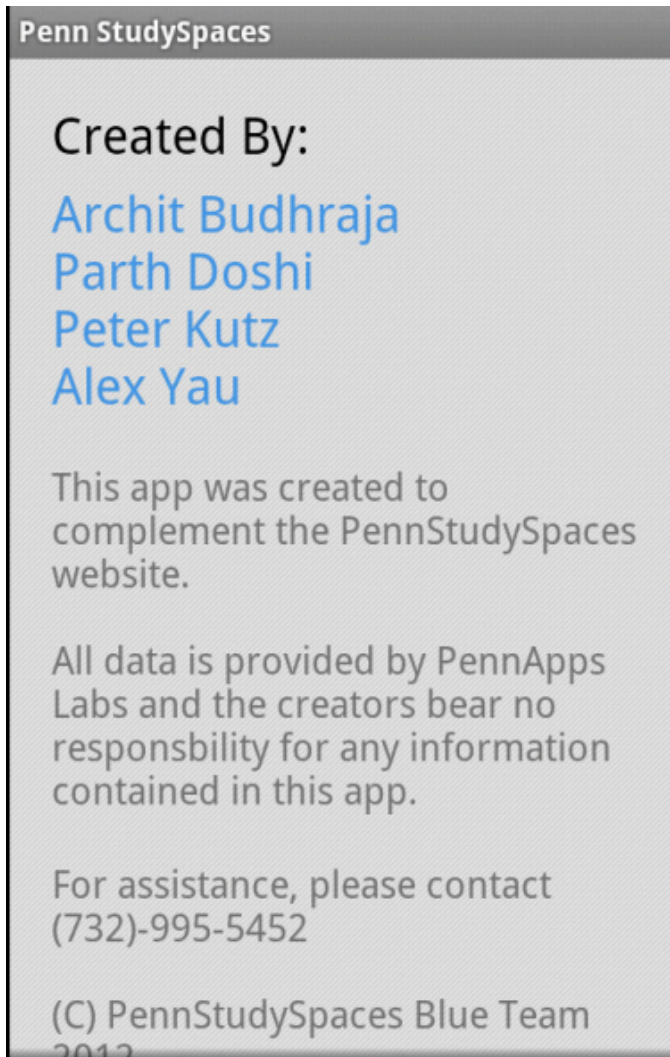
Penn StudySpaces

Created By:

Archit Budhraja
Parth Doshi
Peter Kutz
Alex Yau

This app was created to complement the PennStudySpaces website.

All data is provided by PennApps Labs and the creators bear no responsbility for any information contained in this app.

For assistance, please contact (732)-995-5452

(C) PennStudySpaces Blue Team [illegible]